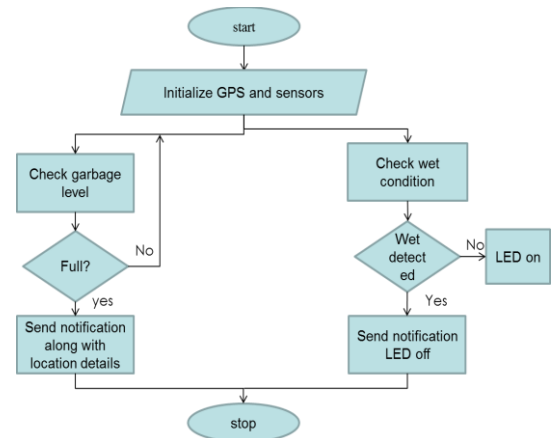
start

Initialize GPS and sensors

Check garbage level

Full?

No

yes

Send notification along with location details

Check wet condition

Wet detect ed

No

LED on

Yes

Send notification LED off

stop